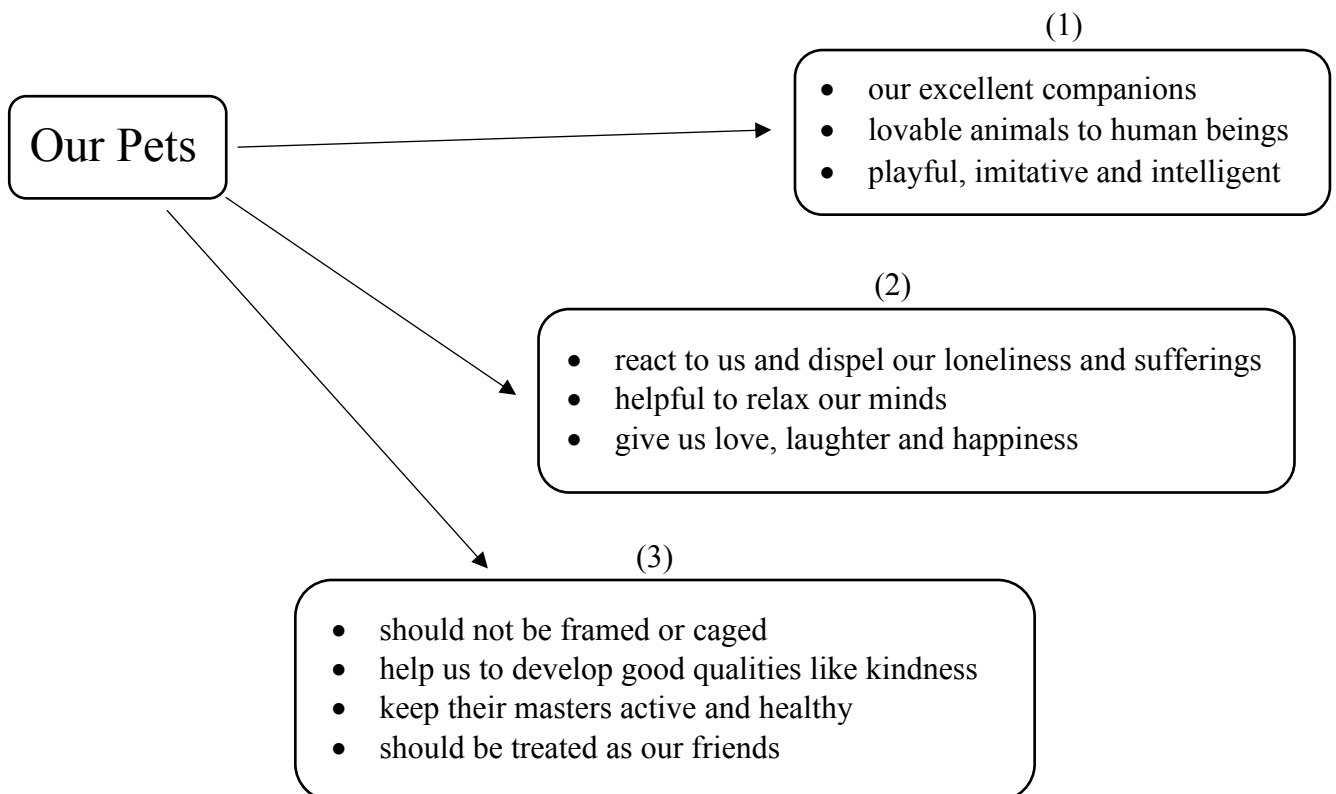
Our Pets

(1)

- our excellent companions
- lovable animals to human beings
- playful, imitative and intelligent

(2)

- react to us and dispel our loneliness and sufferings
- helpful to relax our minds
- give us love, laughter and happiness

(3)

- should not be framed or caged
- help us to develop good qualities like kindness
- keep their masters active and healthy
- should be treated as our friends